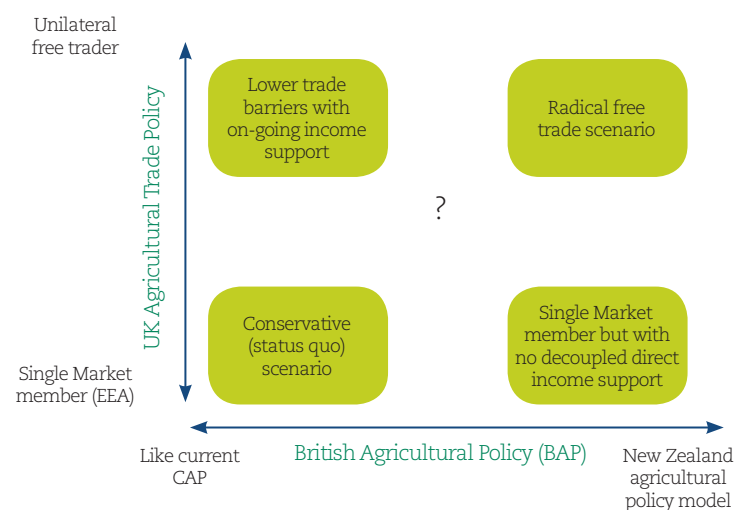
Unilateral free trader

UK Agricultural Trade Policy

Lower trade barriers with on-going income support

Radical free trade scenario

?

Conservative (status quo) scenario

Single Market member but with no decoupled direct income support

Single Market member (EEA)

Like current CAP

British Agricultural Policy (BAP)

New Zealand agricultural policy model